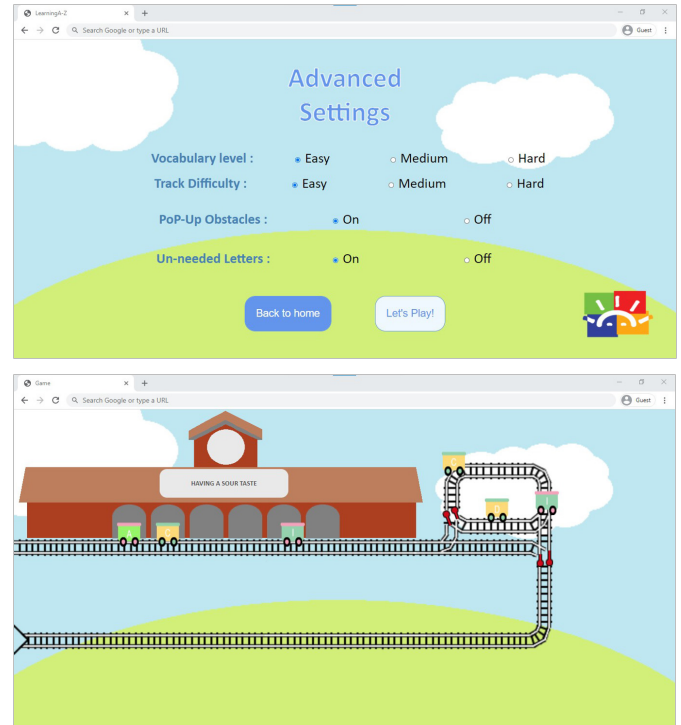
LearningA-Z

Search Google or type a URL

Guest

Advanced Settings

Vocabulary level : Easy Medium Hard

Track Difficulty : Easy Medium Hard

PoP-Up Obstacles : On Off

Un-needed Letters : On Off

Back to home

Let's Play!

Game

Search Google or type a URL

Guest

HAVING A SOUR TASTE